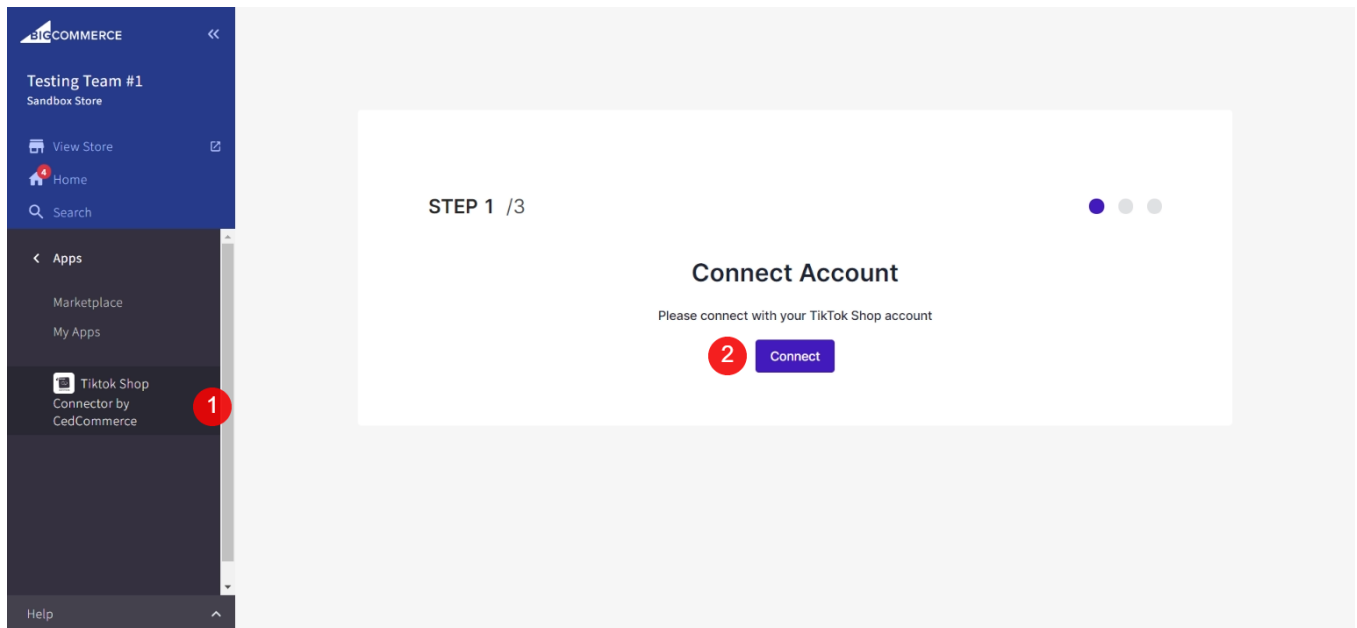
BIGCOMMERCE

Testing Team #1
Sandbox Store

View Store
4
Home
Search

Apps

Marketplace
My Apps

Tiktok Shop Connector by CedCommerce

1

Help

STEP 1 /3

Connect Account

Please connect with your TikTok Shop account

2

Connect